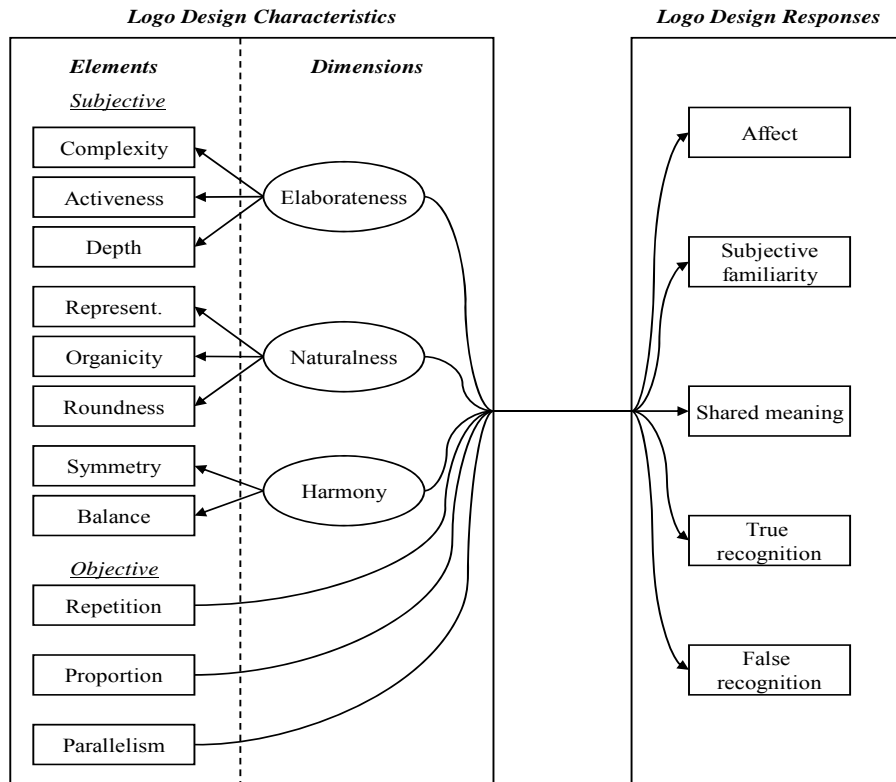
Logo Design Characteristics

Logo Design Responses

Elements

Dimensions

Subjective

Complexity

Activeness

Depth

Elaborateness

Represent.

Organicity

Roundness

Naturalness

Symmetry

Balance

Harmony

Objective

Repetition

Proportion

Parallelism

Affect

Subjective familiarity

Shared meaning

True recognition

False recognition